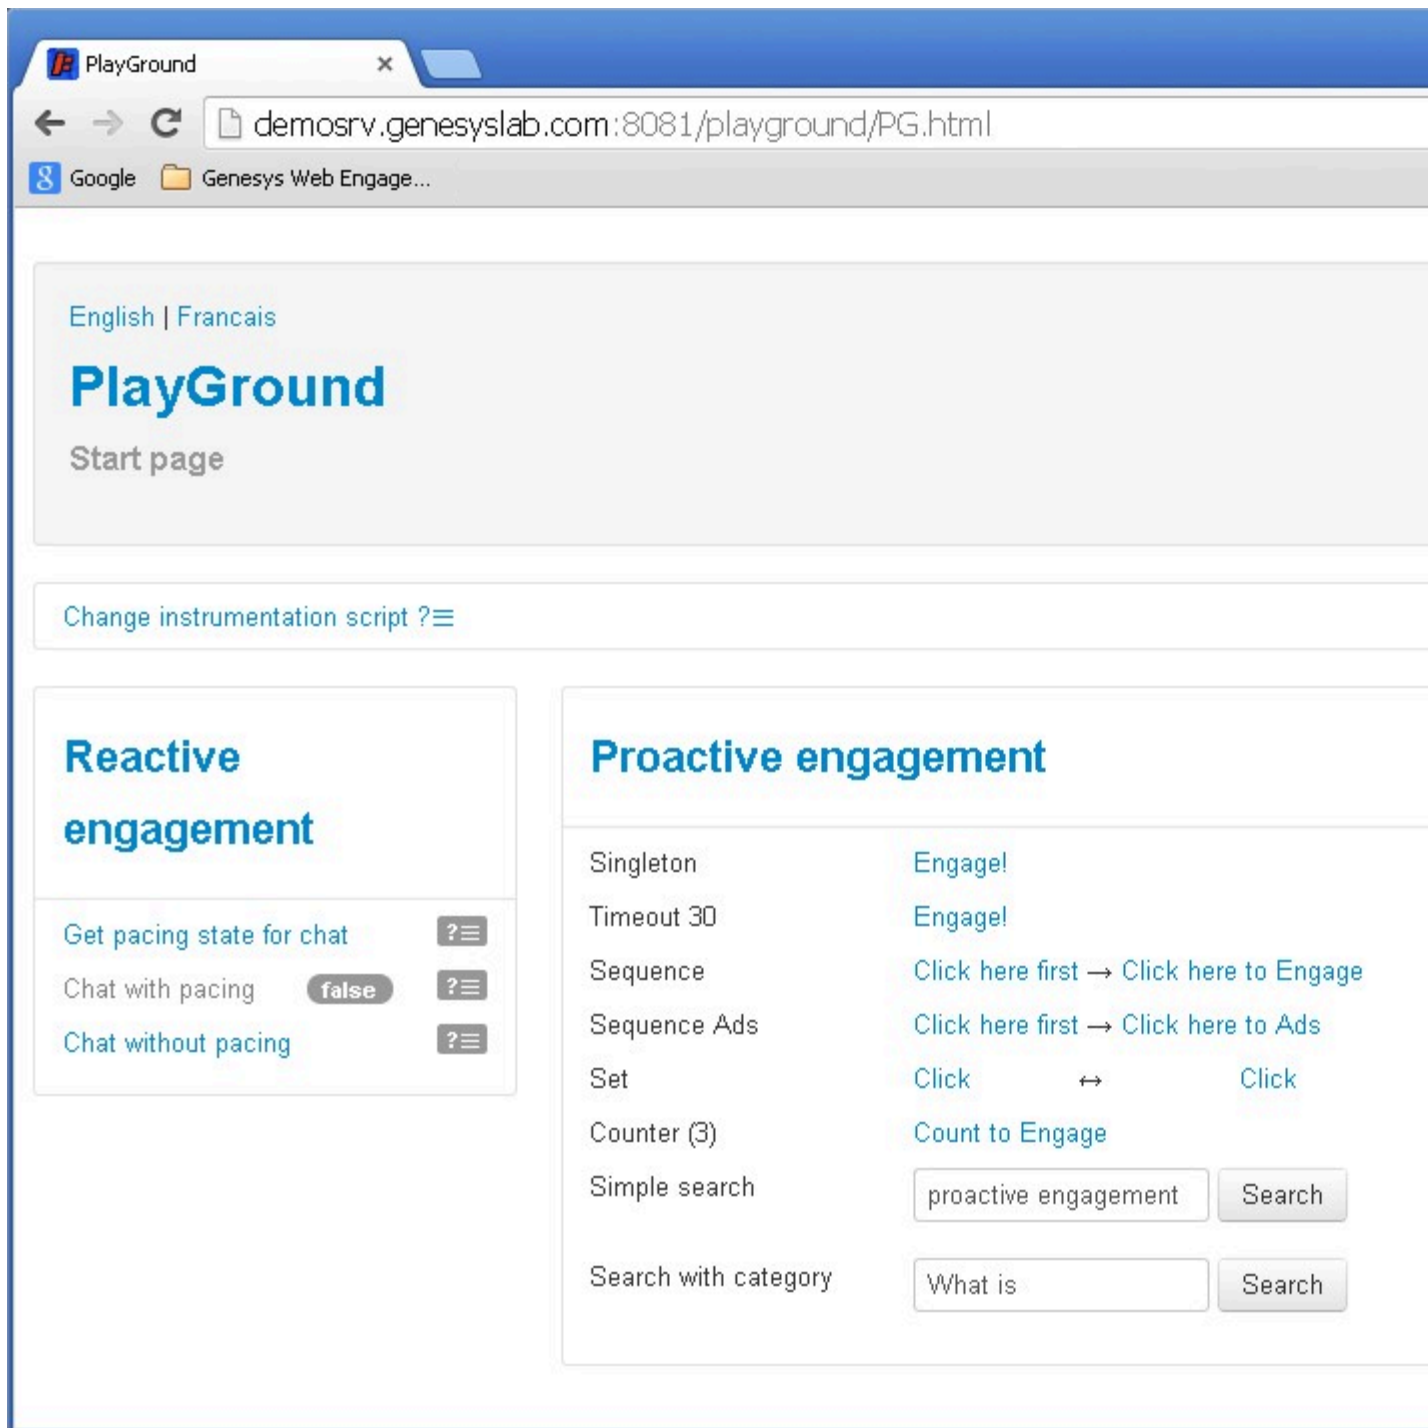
PlayGround ×

demosrv.genesyslab.com:8081/playground/PG.html

Google Genesys Web Engage...

English | Francais

PlayGround

Start page

Change instrumentation script ?≡

Reactive engagement

Get pacing state for chat ?≡

Chat with pacing false ?≡

Chat without pacing ?≡

Proactive engagement

| | |
|---|---|
| Singleton | Engage! |
| Timeout 30 | Engage! |
| Sequence | Click here first → Click here to Engage |
| Sequence Ads | Click here first → Click here to Ads |
| Set | Click ↔ Click |
| Counter (3) | Count to Engage |
| Simple search | proactive engagement Search |
| Search with category | What is Search |